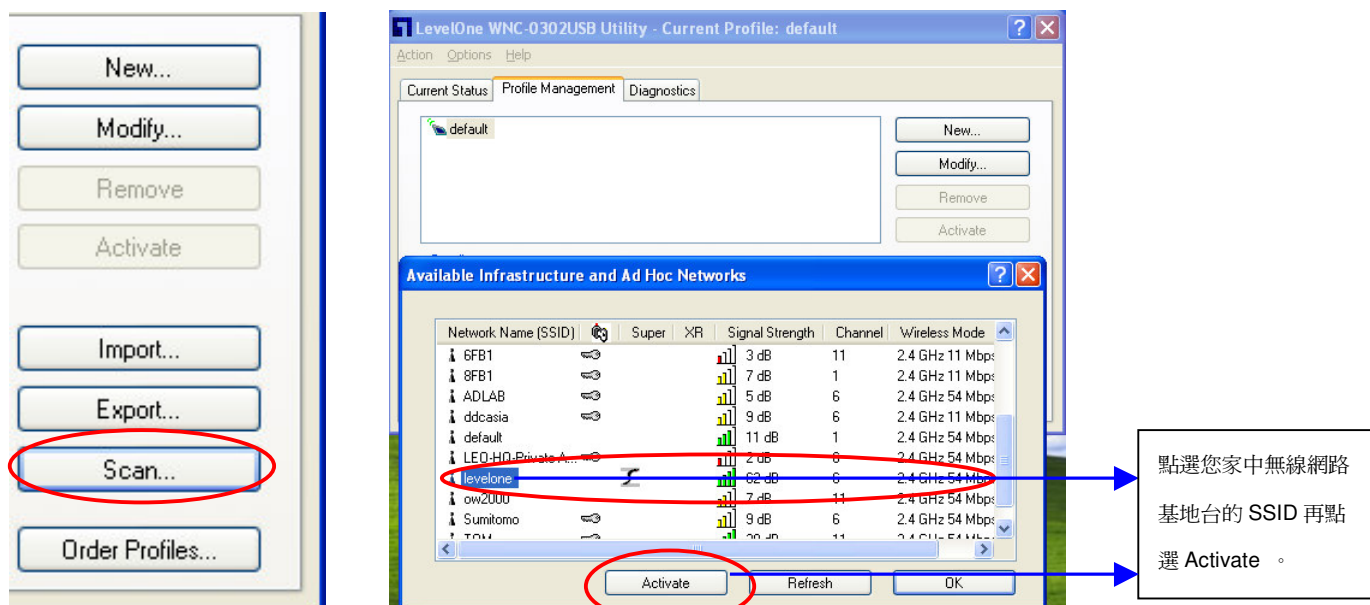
New...

Modify...

Remove

Activate

Import...

Export...

Scan...

Order Profiles...

LevelOne WNC-0302USB Utility - Current Profile: default

Action Options Help

Current Status | Profile Management | Diagnostics

default

New...

Modify...

Remove

Activate

Available Infrastructure and Ad Hoc Networks

| Network Name (SSID) | | Super | XR | Signal Strength | Channel | Wireless Mode |
|---|---|---|---|---|---|---|
| 6FB1 | | | | 3 dB | 11 | 2.4 GHz 11 Mbps |
| 8FB1 | | | | 7 dB | 1 | 2.4 GHz 11 Mbps |
| ADLAB | | | | 5 dB | 6 | 2.4 GHz 54 Mbps |
| ddcasia | | | | 9 dB | 6 | 2.4 GHz 11 Mbps |
| default | | | | 11 dB | 1 | 2.4 GHz 54 Mbps |
| LEO-HQ-Private-A... | | | | 2 dB | 6 | 2.4 GHz 54 Mbps |
| levelone | | | | 62 dB | 6 | 2.4 GHz 54 Mbps |
| ow2000 | | | | 7 dB | 11 | 2.4 GHz 54 Mbps |
| Sumitomo | | | | 9 dB | 6 | 2.4 GHz 54 Mbps |
| TOM | | | | 20 dB | 11 | 2.4 GHz 54 Mbps |

Activate

Refresh

OK

點選您家中無線網路基地台的 SSID 再點選 Activate 。